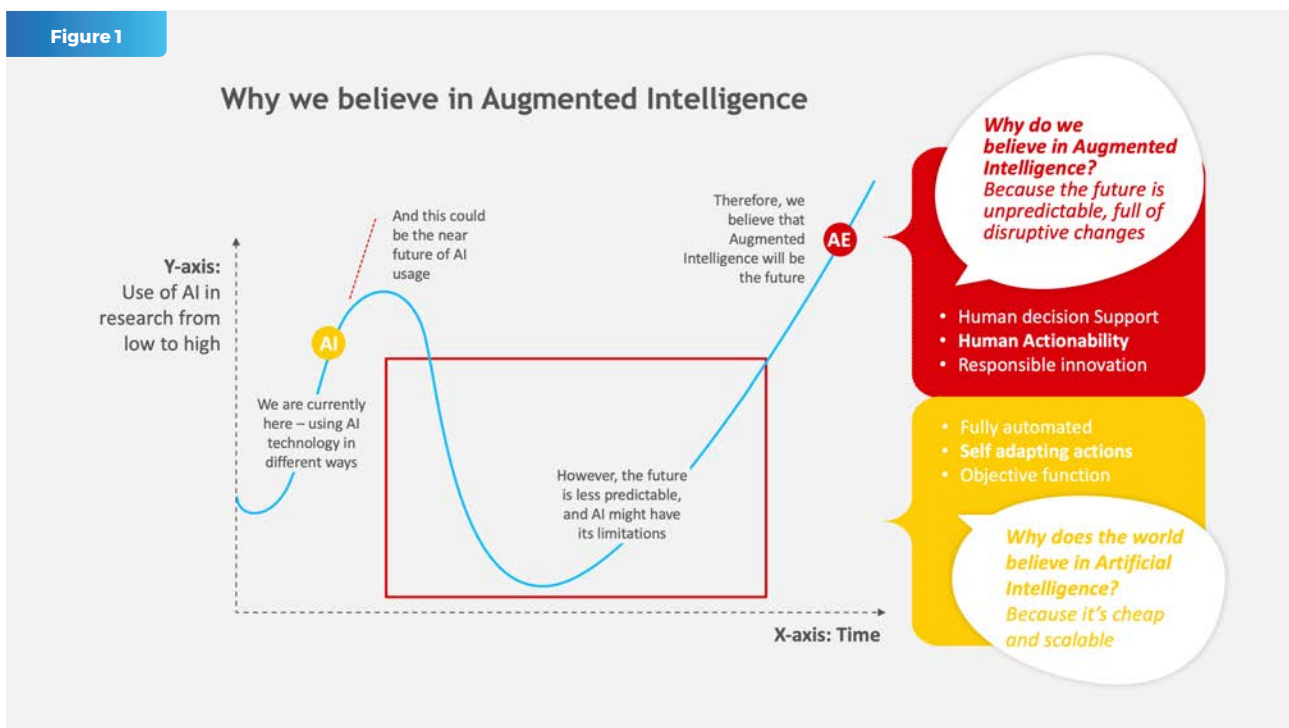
Figure 1

Why we believe in Augmented Intelligence

Y-axis:
Use of AI in research from low to high

And this could be the near future of AI usage

AI

We are currently here – using AI technology in different ways

However, the future is less predictable, and AI might have its limitations

Therefore, we believe that Augmented Intelligence will be the future

AE

X-axis: Time

Why do we believe in Augmented Intelligence? Because the future is unpredictable, full of disruptive changes

• Human decision Support
• Human Actionability
• Responsible innovation

• Fully automated
• Self adapting actions
• Objective function

Why does the world believe in Artificial Intelligence? Because it's cheap and scalable